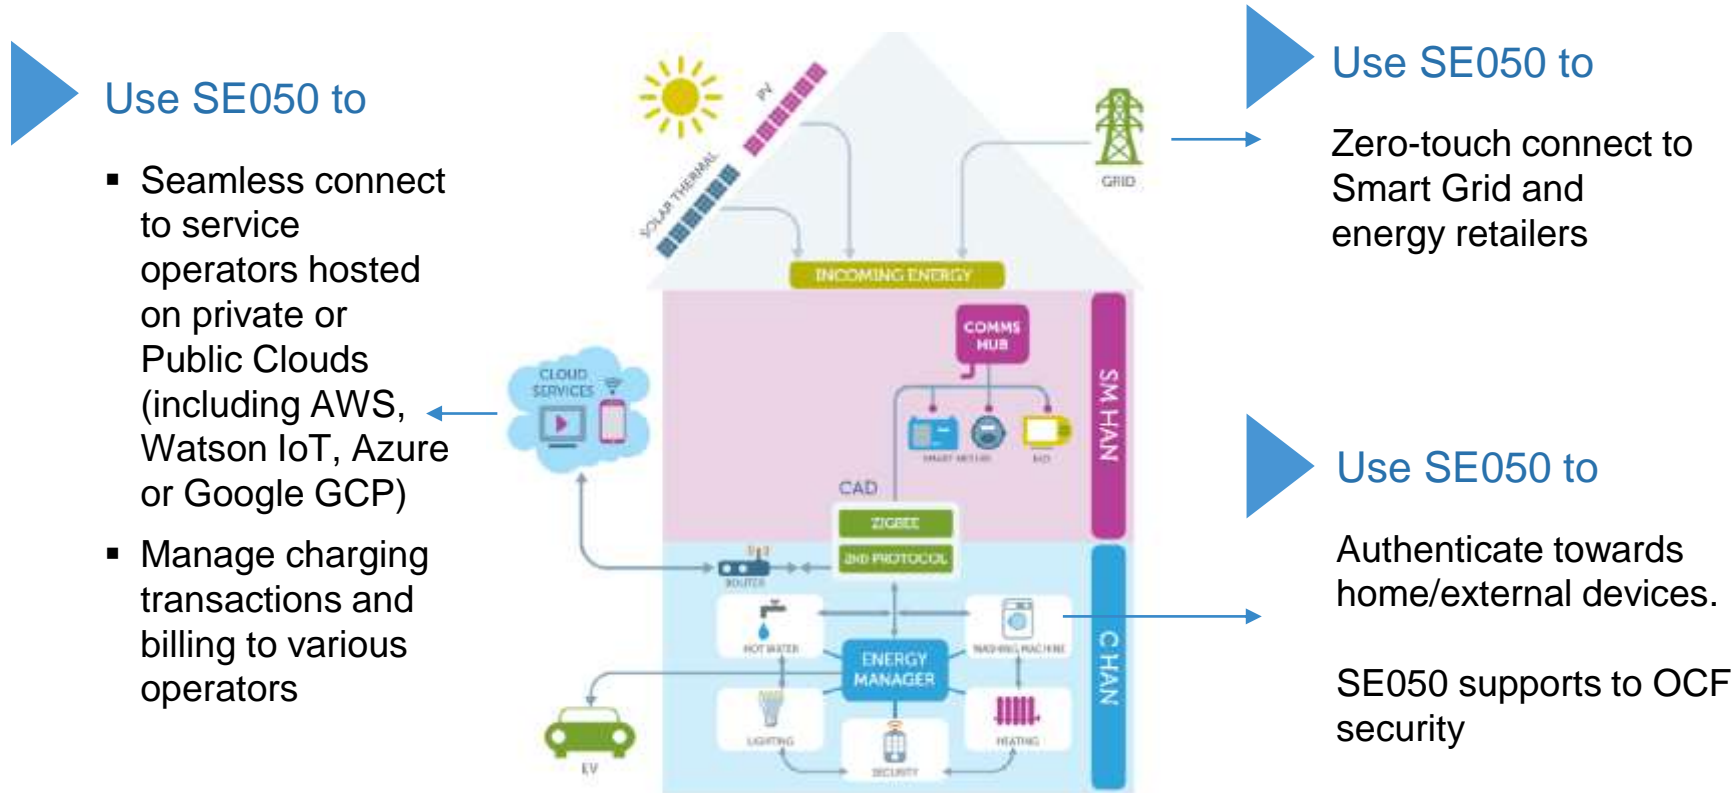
Use SE050 to

- Seamless connect to service operators hosted on private or Public Clouds (including AWS, Watson IoT, Azure or Google GCP)
- Manage charging transactions and billing to various operators

PV

SOLAR THERMAL

GRID

INCOMING ENERGY

COMMS HUB

SM HAN

CLOUD SERVICES

SMART METER

IHD

CAD

ZIGBEE

2ND PROTOCOL

ROUTER

HOT WATER

ENERGY MANAGER

WASHING MACHINE

C HAN

LIGHTING

SECURITY

HEATING

EV

Use SE050 to

Zero-touch connect to Smart Grid and energy retailers

Use SE050 to

Authenticate towards home/external devices.

SE050 supports to OCF security